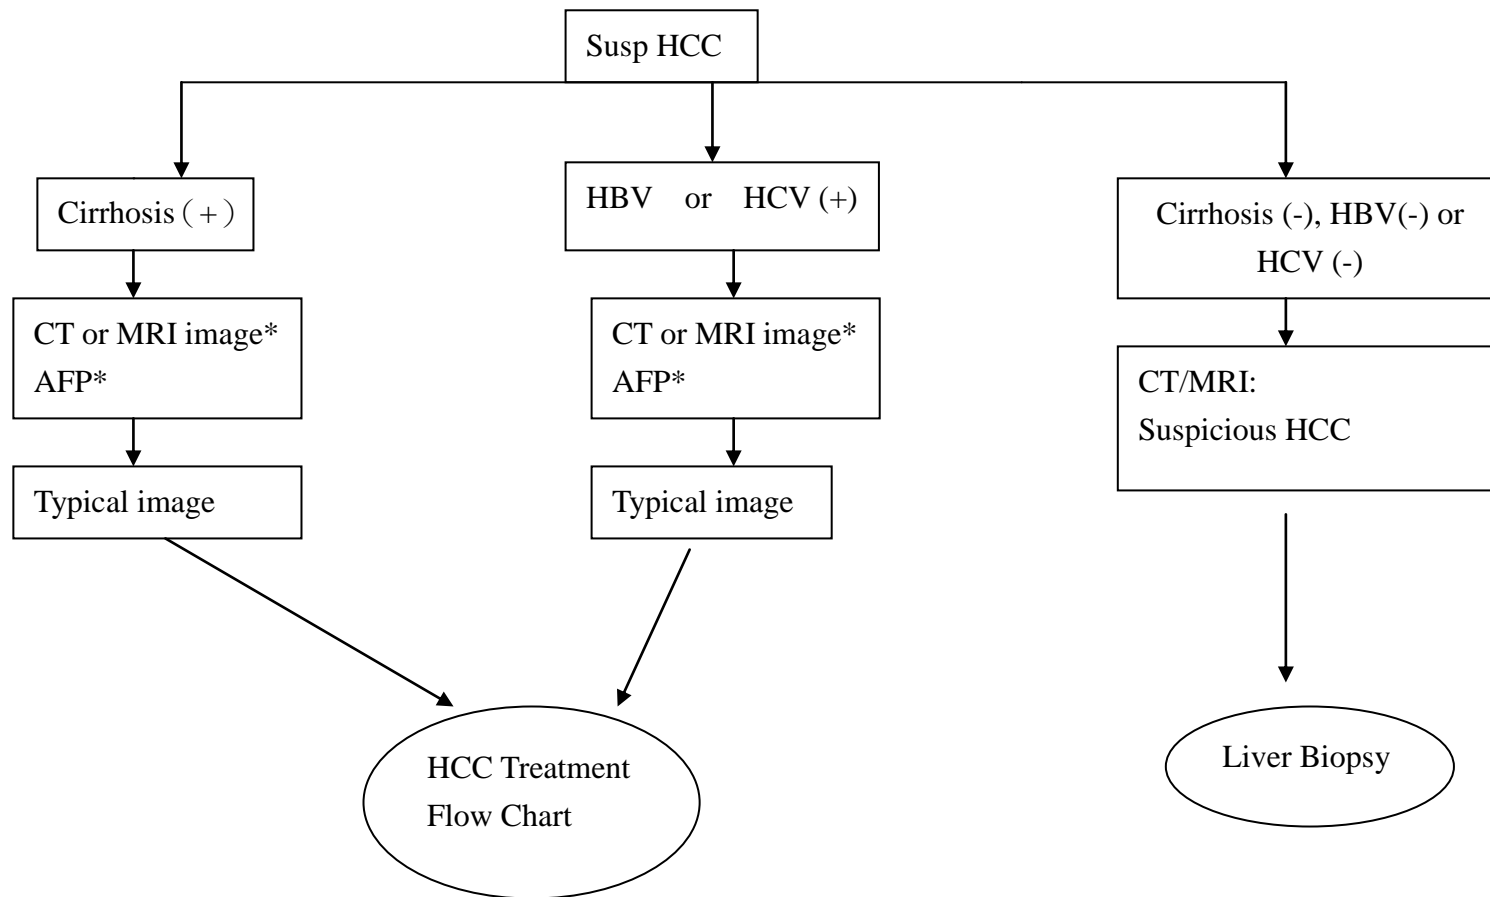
Susp HCC

Cirrhosis（+）

CT or MRI image*
AFP*

Typical image

HBV or HCV (+)

CT or MRI image*
AFP*

Typical image

HCC Treatment Flow Chart

Cirrhosis (-), HBV(-) or HCV (-)

CT/MRI:
Suspicious HCC

Liver Biopsy